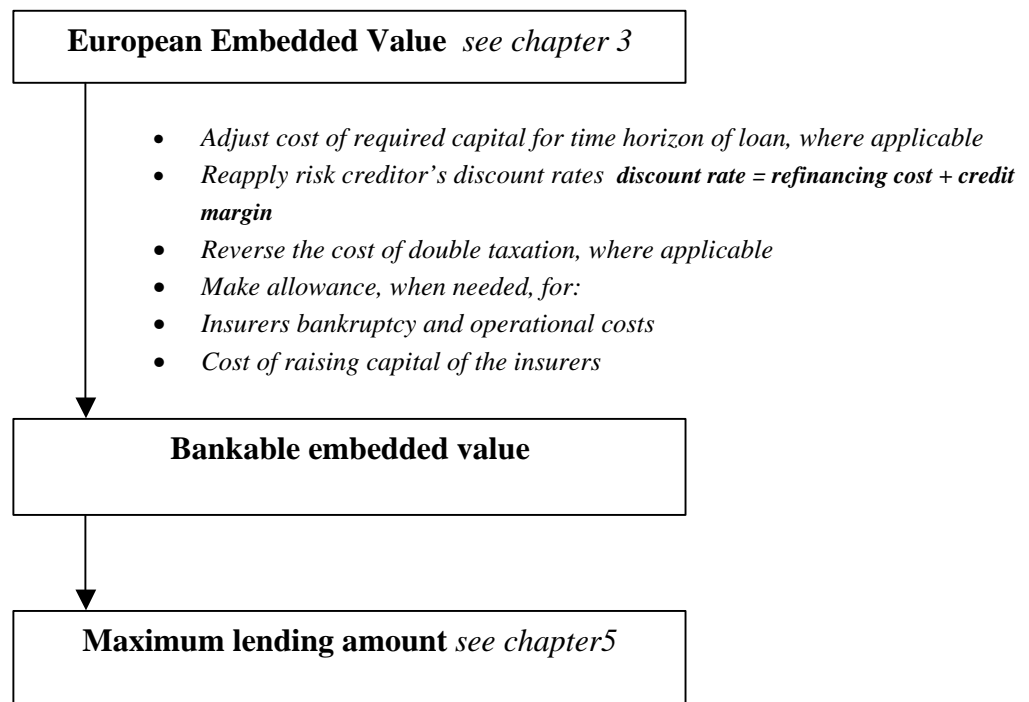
**European Embedded Value** *see chapter 3*

- *Adjust cost of required capital for time horizon of loan, where applicable*
- *Reapply risk creditor's discount rates* ***discount rate = refinancing cost + credit margin***
- *Reverse the cost of double taxation, where applicable*
- *Make allowance, when needed, for:*
- *Insurers bankruptcy and operational costs*
- *Cost of raising capital of the insurers*

**Bankable embedded value**

**Maximum lending amount** *see chapter5*